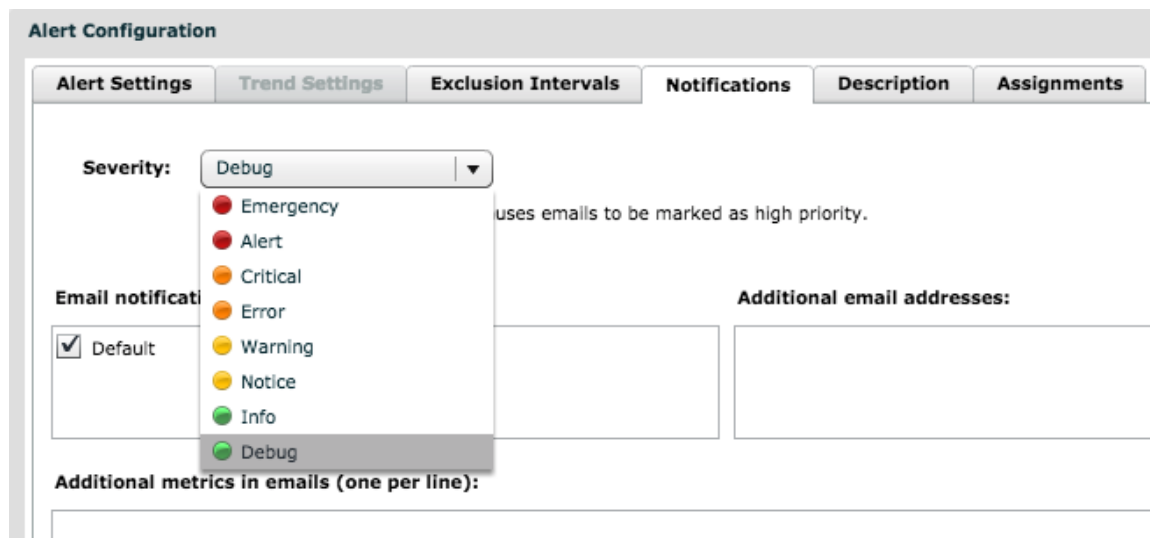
Alert Configuration

Alert Settings | Trend Settings | Exclusion Intervals | Notifications | Description | Assignments

Severity: Debug ▼

Emergency
Alert
Critical
Error
Warning
Notice
Info
Debug

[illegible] uses emails to be marked as high priority.

Email notificati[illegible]

Default

Additional email addresses:

Additional metrics in emails (one per line):